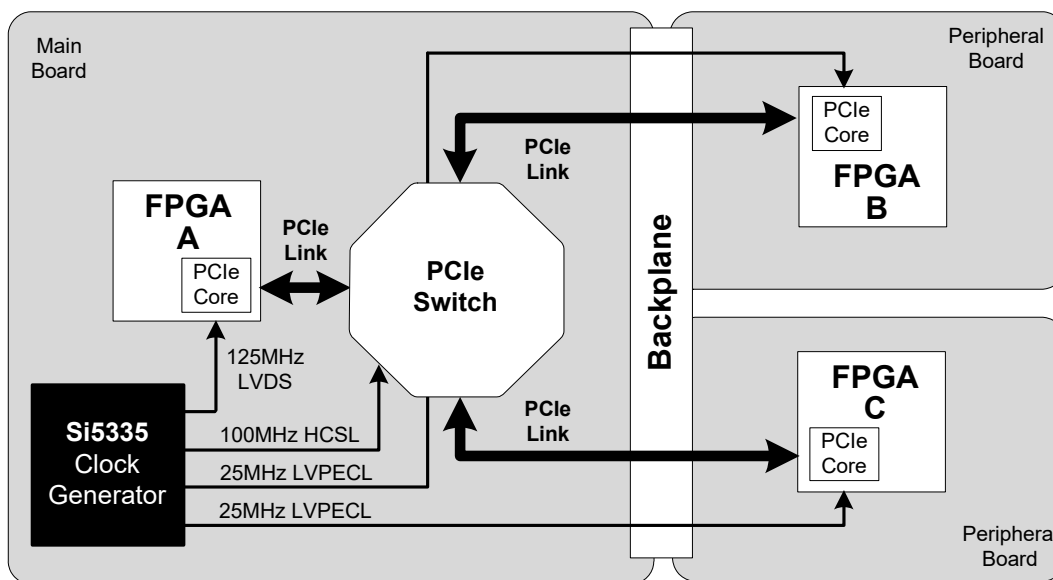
Main Board

Peripheral Board

PCIe Core

FPGA B

PCIe Link

FPGA A

PCIe Core

PCIe Link

PCIe Switch

Backplane

125MHz LVDS

Si5335 Clock Generator

100MHz HCSL

25MHz LVPECL

25MHz LVPECL

PCIe Link

FPGA C

PCIe Core

Periphera Board